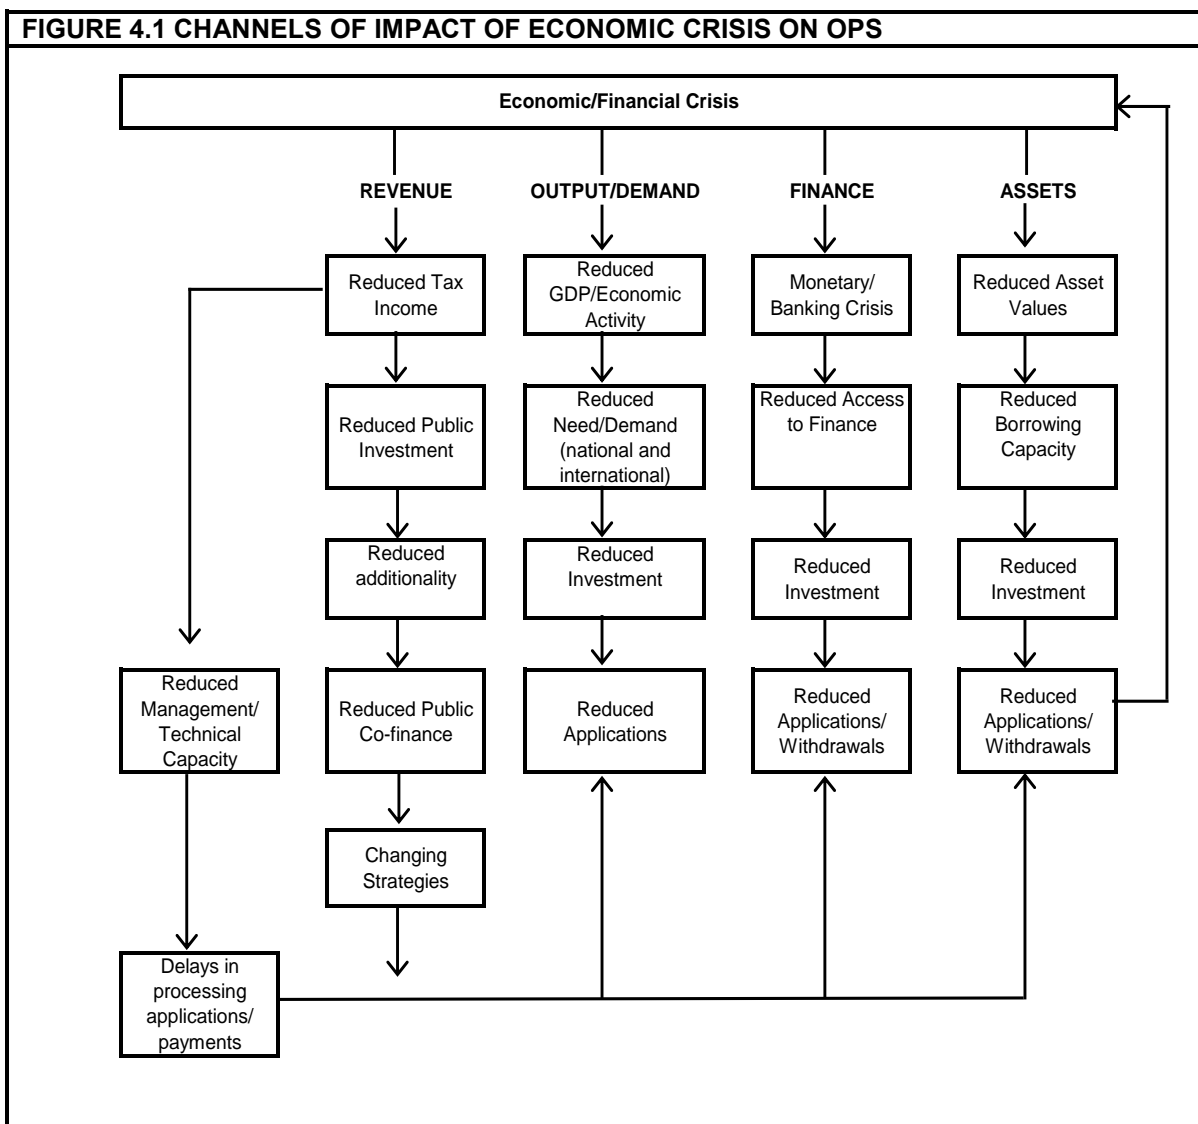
FIGURE 4.1 CHANNELS OF IMPACT OF ECONOMIC CRISIS ON OPS

Economic/Financial Crisis

REVENUE

Reduced Tax Income

Reduced Public Investment

Reduced additionality

Reduced Public Co-finance

Changing Strategies

OUTPUT/DEMAND

Reduced GDP/Economic Activity

Reduced Need/Demand (national and international)

Reduced Investment

Reduced Applications

FINANCE

Monetary/ Banking Crisis

Reduced Access to Finance

Reduced Investment

Reduced Applications/ Withdrawals

ASSETS

Reduced Asset Values

Reduced Borrowing Capacity

Reduced Investment

Reduced Applications/ Withdrawals

Reduced Management/ Technical Capacity

Delays in processing applications/ payments